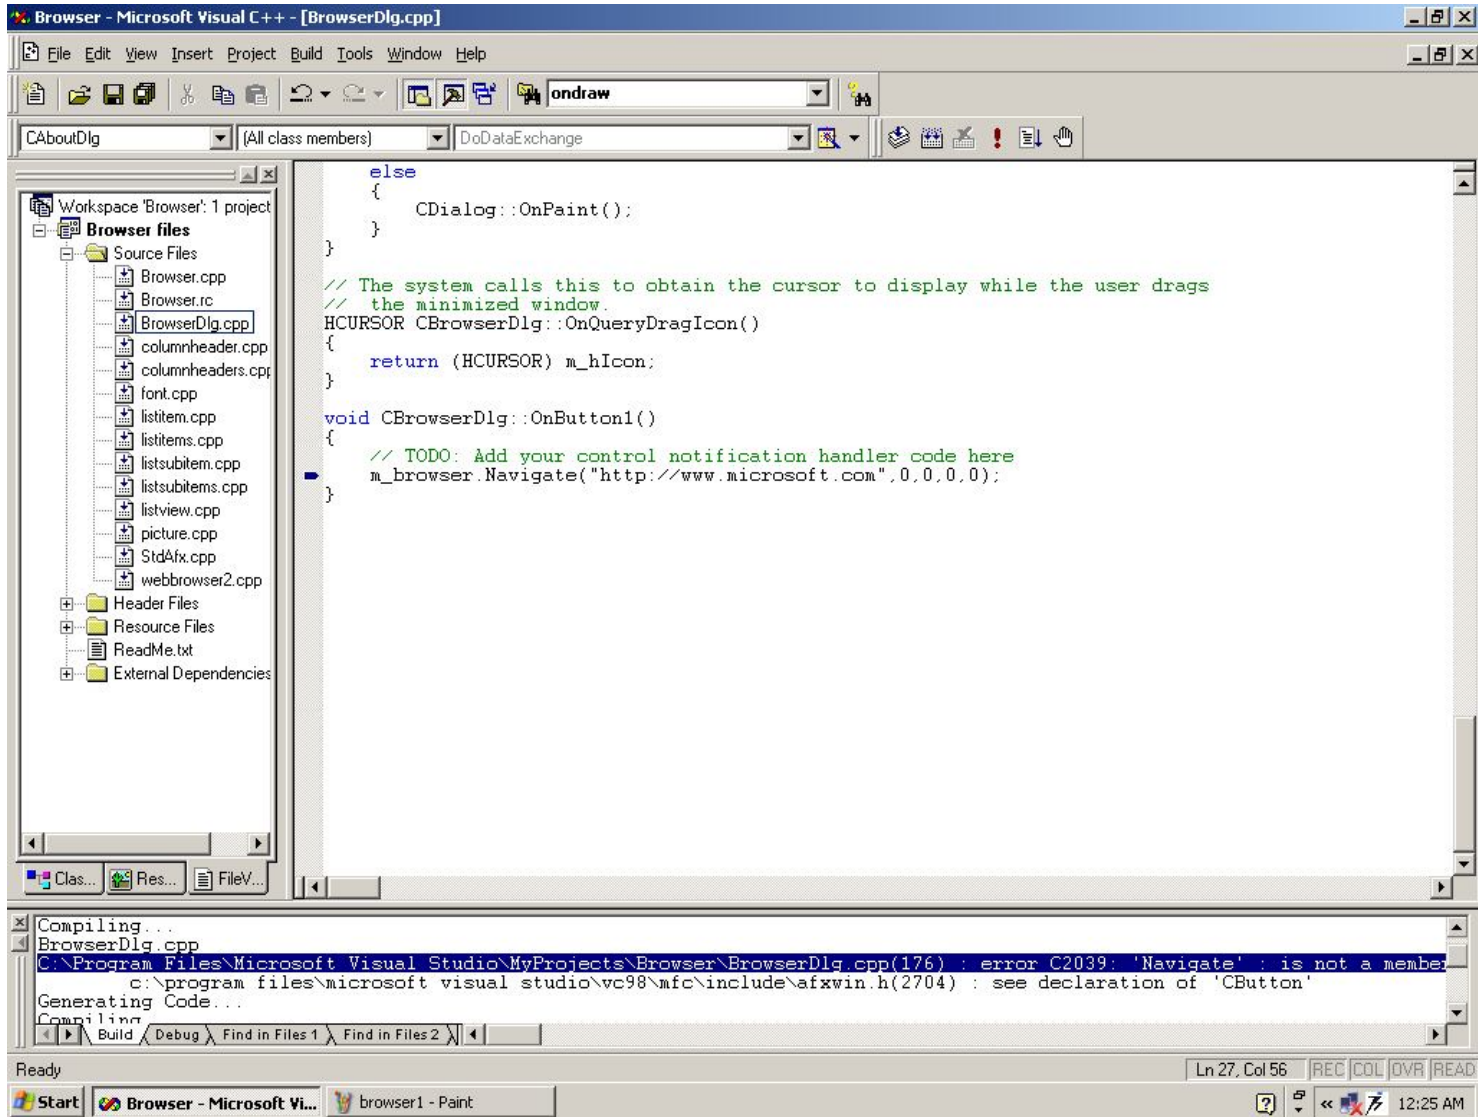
Browser - Microsoft Visual C++ - [BrowserDlg.cpp]

File Edit View Insert Project Build Tools Window Help

ondraw

CAboutDlg | (All class members) | DoDataExchange

Workspace 'Browser': 1 project
Browser files
Source Files
Browser.cpp
Browser.rc
BrowserDlg.cpp
columnheader.cpp
columnheaders.cpp
font.cpp
listitem.cpp
listitems.cpp
listsubitem.cpp
listsubitems.cpp
listview.cpp
picture.cpp
StdAfx.cpp
webbrowser2.cpp
Header Files
Resource Files
ReadMe.txt
External Dependencies

Clas... Res... FileV...

    else
    {
        CDialog::OnPaint();
    }
}

// The system calls this to obtain the cursor to display while the user drags
//  the minimized window.
HCURSOR CBrowserDlg::OnQueryDragIcon()
{
    return (HCURSOR) m_hIcon;
}

void CBrowserDlg::OnButton1()
{
    // TODO: Add your control notification handler code here
    m_browser.Navigate("http://www.microsoft.com",0,0,0,0);
}

Compiling...
BrowserDlg.cpp
C:\Program Files\Microsoft Visual Studio\MyProjects\Browser\BrowserDlg.cpp(176) : error C2039: 'Navigate' : is not a membe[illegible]
        c:\program files\microsoft visual studio\vc98\mfc\include\afxwin.h(2704) : see declaration of 'CButton'
Generating Code...
Compiling
Build | Debug | Find in Files 1 | Find in Files 2

Ready | Ln 27, Col 56 | REC COL OVR READ

Start | Browser - Microsoft Vi... | browser1 - Paint | 12:25 AM